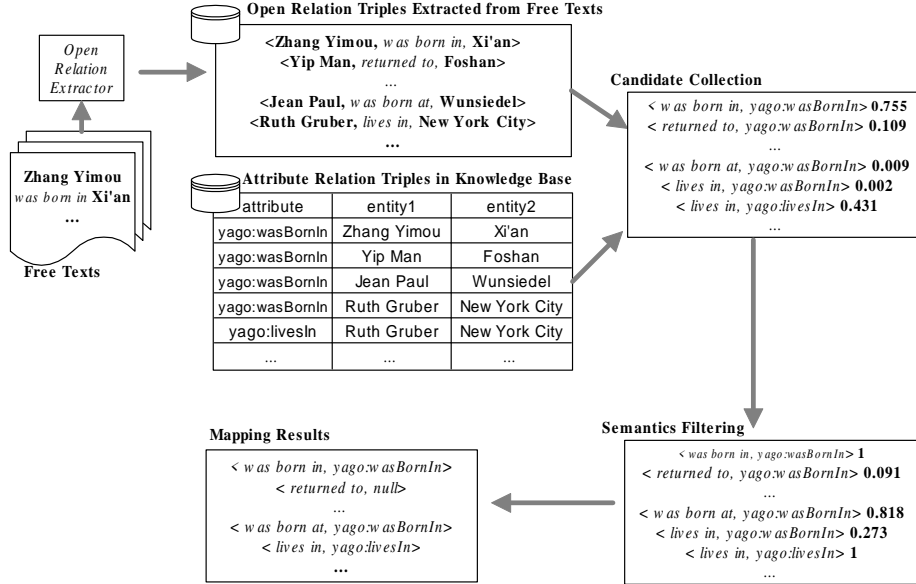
Open Relation Extractor

Zhang Yimou was born in Xi'an
...

Free Texts

Open Relation Triples Extracted from Free Texts

<Zhang Yimou, was born in, Xi'an>
<Yip Man, returned to, Foshan>
...
<Jean Paul, was born at, Wunsiedel>
<Ruth Gruber, lives in, New York City>
...

Attribute Relation Triples in Knowledge Base

| attribute | entity1 | entity2 |
|---|---|---|
| yago:wasBornIn | Zhang Yimou | Xi'an |
| yago:wasBornIn | Yip Man | Foshan |
| yago:wasBornIn | Jean Paul | Wunsiedel |
| yago:wasBornIn | Ruth Gruber | New York City |
| yago:livesIn | Ruth Gruber | New York City |
| ... | ... | ... |

Candidate Collection

< was born in, yago:wasBornIn> 0.755
< returned to, yago:wasBornIn> 0.109
...
< was born at, yago:wasBornIn> 0.009
< lives in, yago:wasBornIn> 0.002
< lives in, yago:livesIn> 0.431
...

Semantics Filtering

< was born in, yago:wasBornIn> 1
< returned to, yago:wasBornIn> 0.091
...
< was born at, yago:wasBornIn> 0.818
< lives in, yago:wasBornIn> 0.273
< lives in, yago:livesIn> 1
...

Mapping Results

< was born in, yago:wasBornIn>
< returned to, null>
...
< was born at, yago:wasBornIn>
< lives in, yago:livesIn>
...